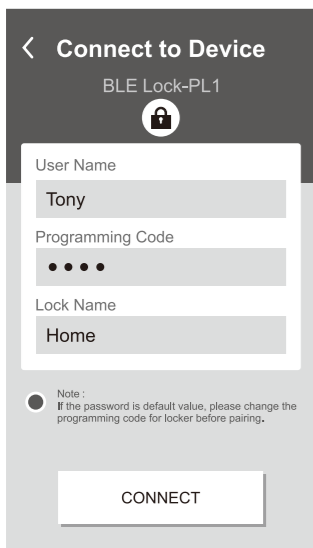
< Connect to Device

BLE Lock-PL1

User Name

Tony

Programming Code

••••

Lock Name

Home

Note :
If the password is default value, please change the programming code for locker before pairing.

CONNECT